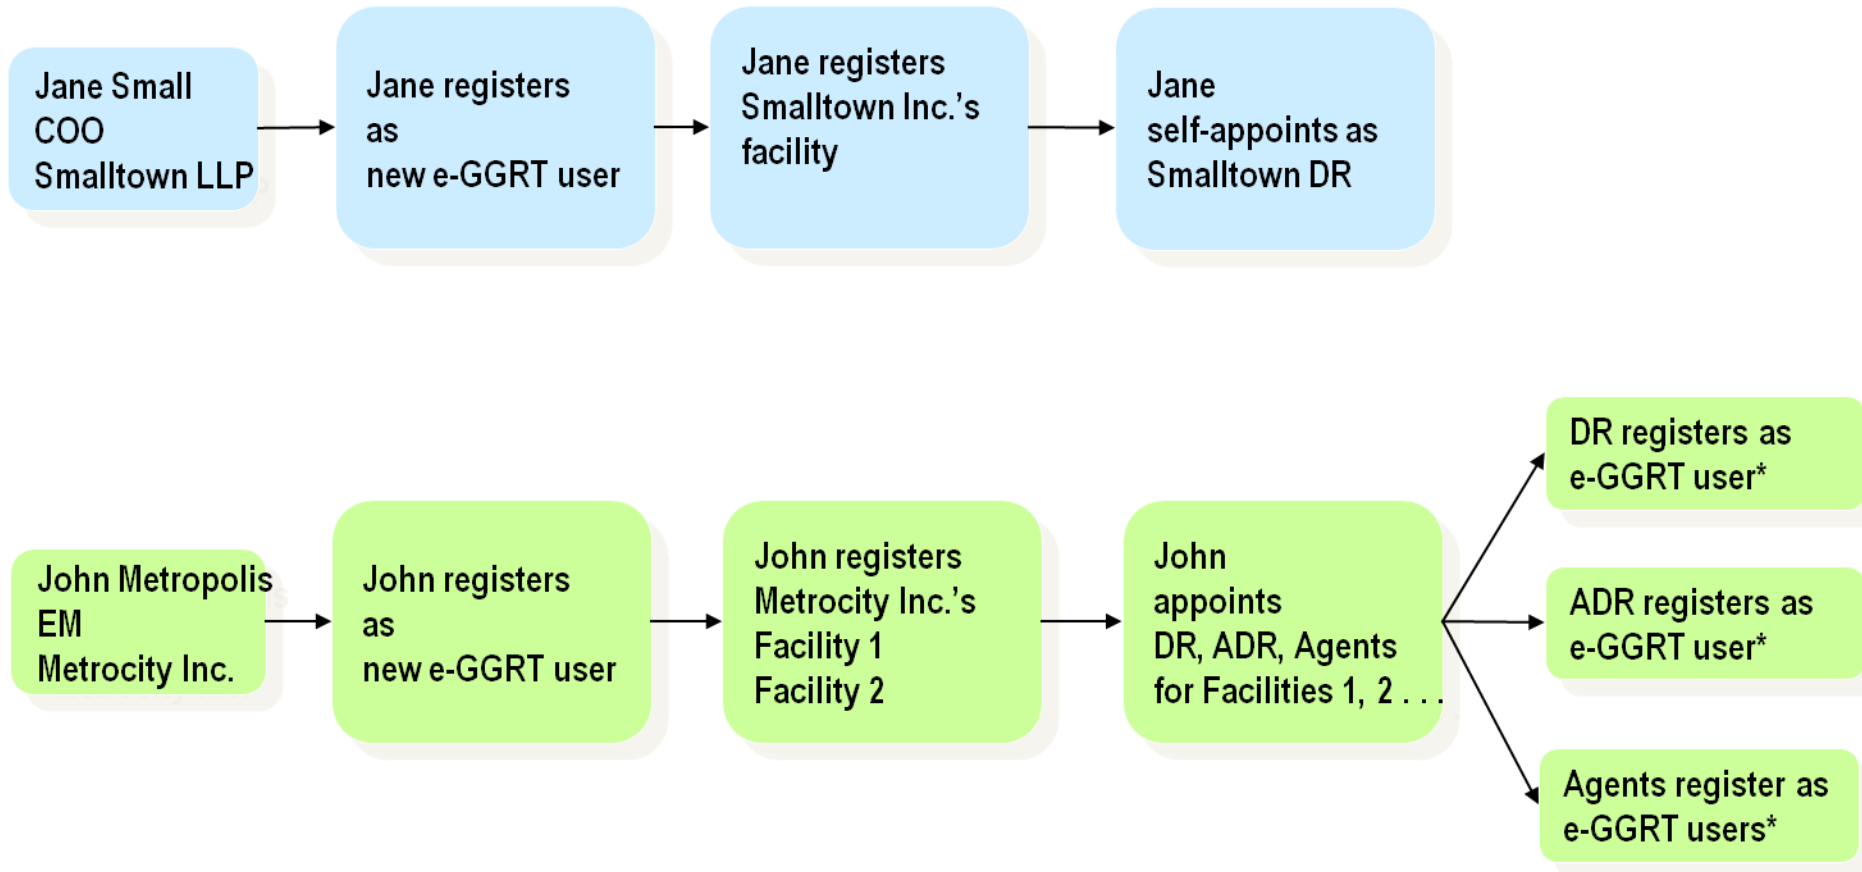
Jane Small
COO
Smalltown LLP

Jane registers as new e-GGRT user

Jane registers Smalltown Inc.'s facility

Jane self-appoints as Smalltown DR

John Metropolis
EM
Metrocity Inc.

John registers as new e-GGRT user

John registers Metrocity Inc.'s Facility 1 Facility 2

John appoints DR, ADR, Agents for Facilities 1, 2 . . .

DR registers as e-GGRT user*

ADR registers as e-GGRT user*

Agents register as e-GGRT users*